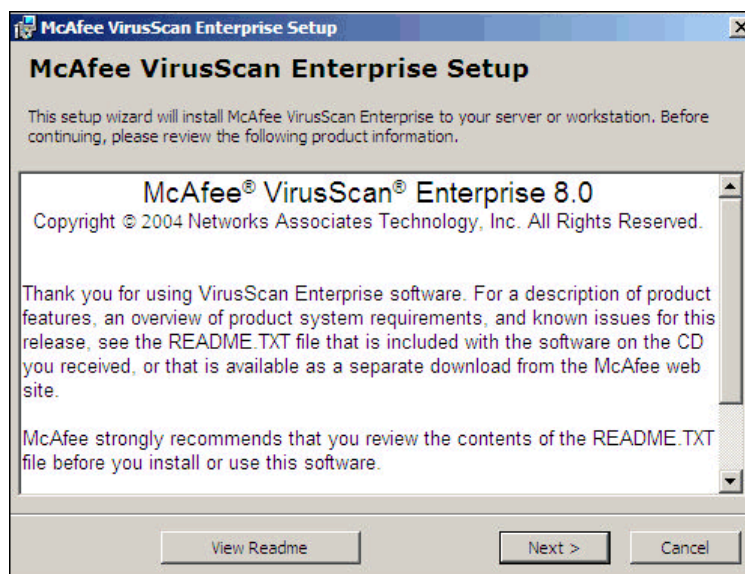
McAfee VirusScan Enterprise Setup

McAfee VirusScan Enterprise Setup

This setup wizard will install McAfee VirusScan Enterprise to your server or workstation. Before continuing, please review the following product information.

McAfee® VirusScan® Enterprise 8.0
Copyright © 2004 Networks Associates Technology, Inc. All Rights Reserved.

Thank you for using VirusScan Enterprise software. For a description of product features, an overview of product system requirements, and known issues for this release, see the README.TXT file that is included with the software on the CD you received, or that is available as a separate download from the McAfee web site.

McAfee strongly recommends that you review the contents of the README.TXT file before you install or use this software.

View Readme

Next >

Cancel